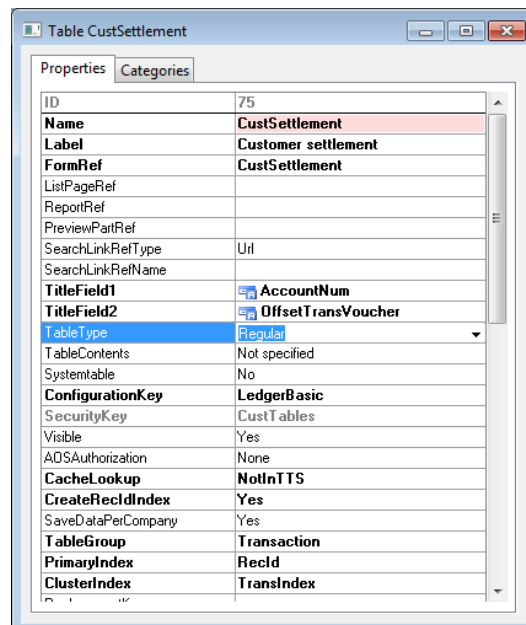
Table CustSettlement

Properties | Categories

| ID | 75 |
|---|---|
| Name | CustSettlement |
| Label | Customer settlement |
| FormRef | CustSettlement |
| ListPageRef | |
| ReportRef | |
| PreviewPartRef | |
| SearchLinkRefType | Url |
| SearchLinkRefName | |
| TitleField1 | AccountNum |
| TitleField2 | OffsetTransVoucher |
| TableType | Regular |
| TableContents | Not specified |
| Systemtable | No |
| ConfigurationKey | LedgerBasic |
| SecurityKey | CustTables |
| Visible | Yes |
| AOSAuthorization | None |
| CacheLookup | NotInTTS |
| CreateRecIdIndex | Yes |
| SaveDataPerCompany | Yes |
| TableGroup | Transaction |
| PrimaryIndex | RecId |
| ClusterIndex | TransIndex |
| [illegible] | |